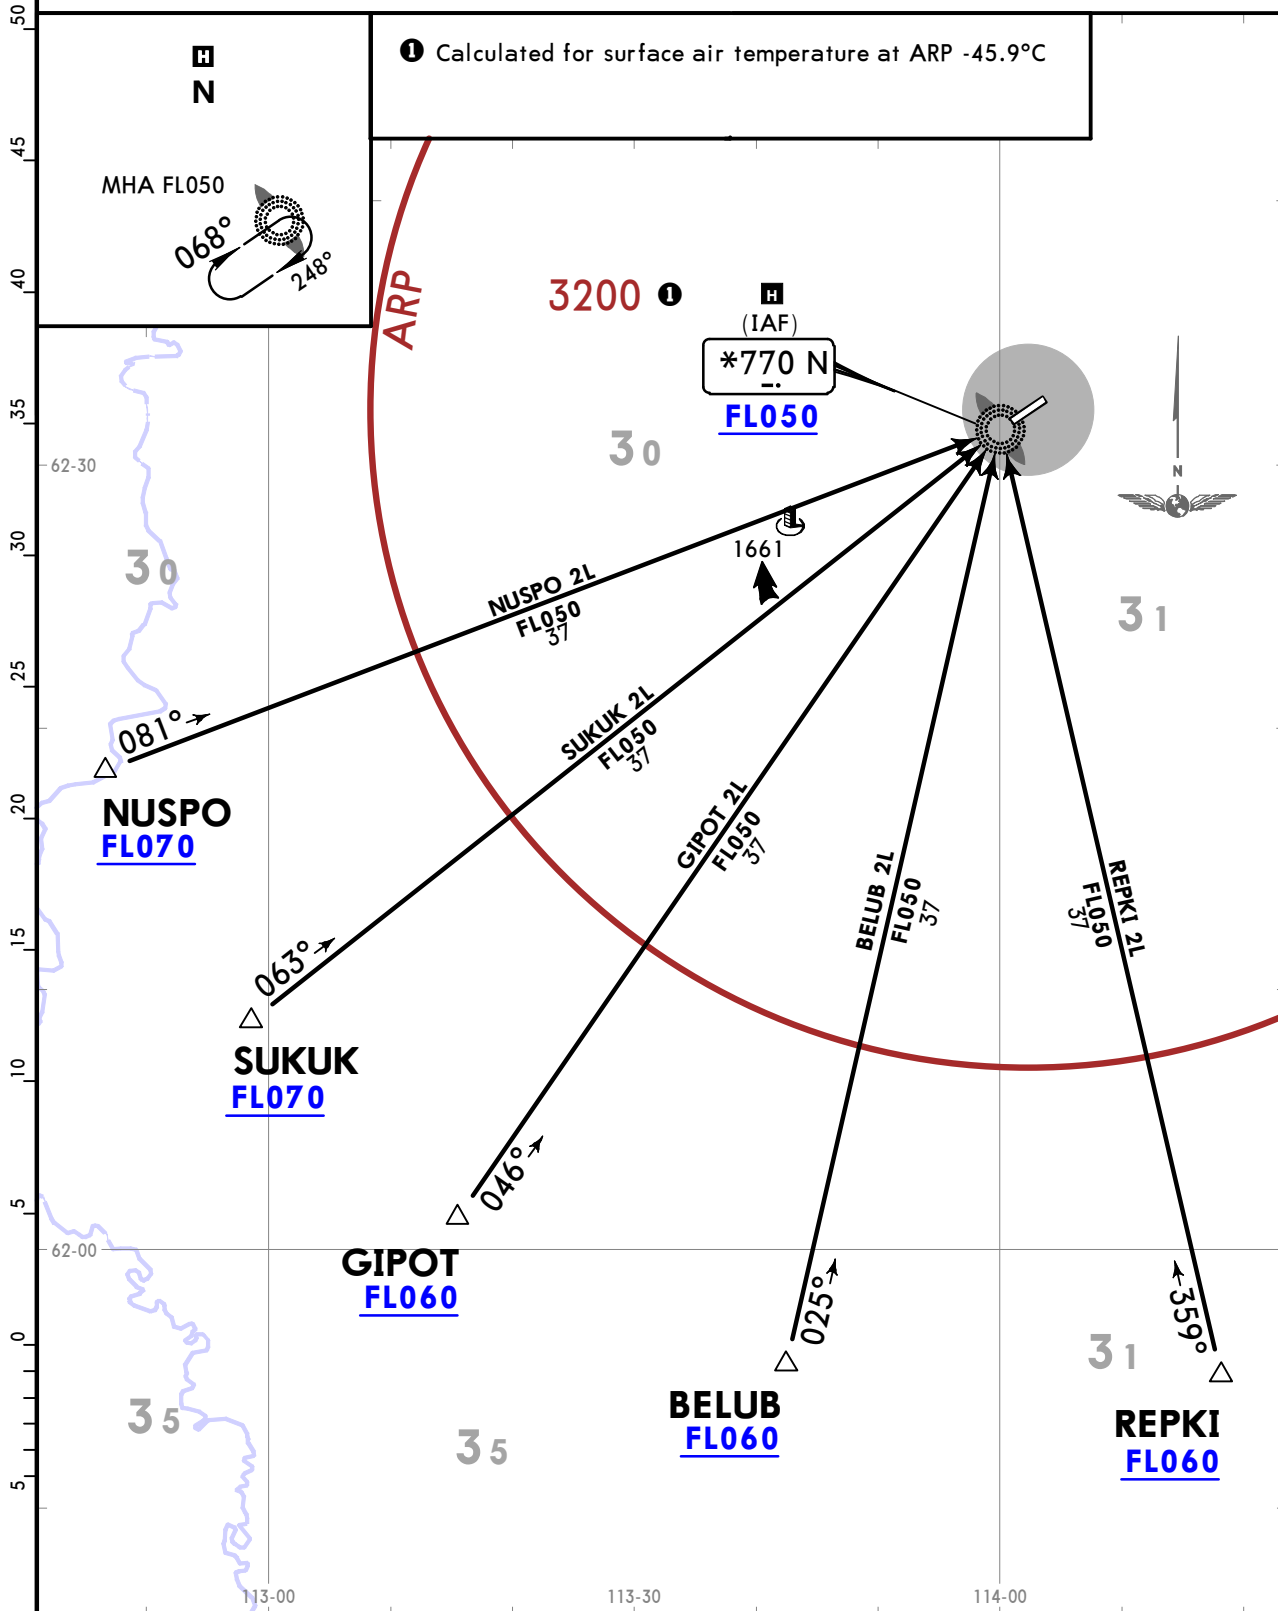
H
N

MHA FL050

068°

248°

❶ Calculated for surface air temperature at ARP -45.9°C

ARP

3200 ❶

H
(IAF)
*770 N
FL050

62-30

3 0

3 0

1661

NUSPO 2L
FL050
37

081°

NUSPO
FL070

SUKUK 2L
FL050
37

063°

SUKUK
FL070

GIPOT 2L
FL050
37

046°

GIPOT
FL060

BELUB 2L
FL050
37

025°

BELUB
FL060

REPKI 2L
FL050
37

359°

REPKI
FL060

N

3 1

3 1

62-00

3 5

3 5

113-00

113-30

114-00

50
45
40
35
30
25
20
15
10
5
0
5